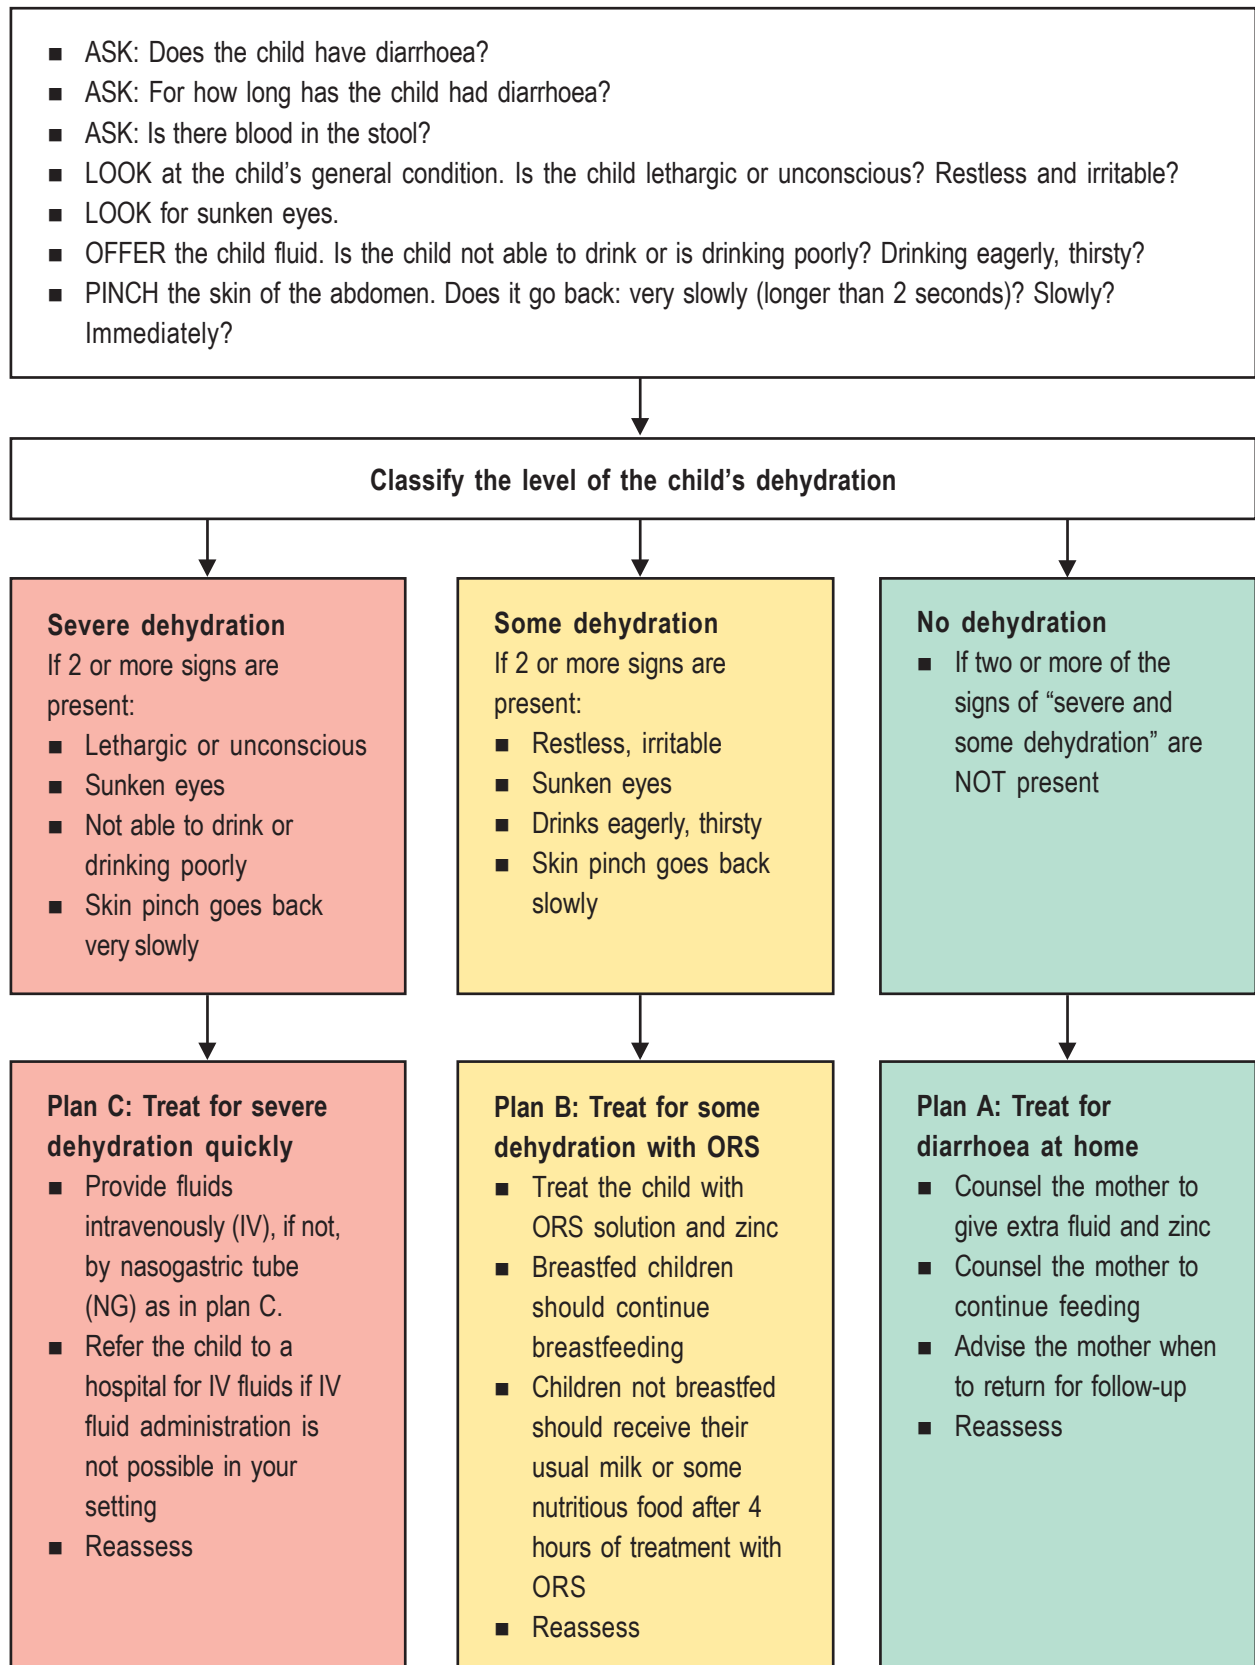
- ASK: Does the child have diarrhoea?
- ASK: For how long has the child had diarrhoea?
- ASK: Is there blood in the stool?
- LOOK at the child’s general condition. Is the child lethargic or unconscious? Restless and irritable?
- LOOK for sunken eyes.
- OFFER the child fluid. Is the child not able to drink or is drinking poorly? Drinking eagerly, thirsty?
- PINCH the skin of the abdomen. Does it go back: very slowly (longer than 2 seconds)? Slowly? Immediately?

Classify the level of the child’s dehydration

Severe dehydration
If 2 or more signs are present:
- Lethargic or unconscious
- Sunken eyes
- Not able to drink or drinking poorly
- Skin pinch goes back very slowly

Some dehydration
If 2 or more signs are present:
- Restless, irritable
- Sunken eyes
- Drinks eagerly, thirsty
- Skin pinch goes back slowly

No dehydration
- If two or more of the signs of “severe and some dehydration” are NOT present

Plan C: Treat for severe dehydration quickly
- Provide fluids intravenously (IV), if not, by nasogastric tube (NG) as in plan C.
- Refer the child to a hospital for IV fluids if IV fluid administration is not possible in your setting
- Reassess

Plan B: Treat for some dehydration with ORS
- Treat the child with ORS solution and zinc
- Breastfed children should continue breastfeeding
- Children not breastfed should receive their usual milk or some nutritious food after 4 hours of treatment with ORS
- Reassess

Plan A: Treat for diarrhoea at home
- Counsel the mother to give extra fluid and zinc
- Counsel the mother to continue feeding
- Advise the mother when to return for follow-up
- Reassess